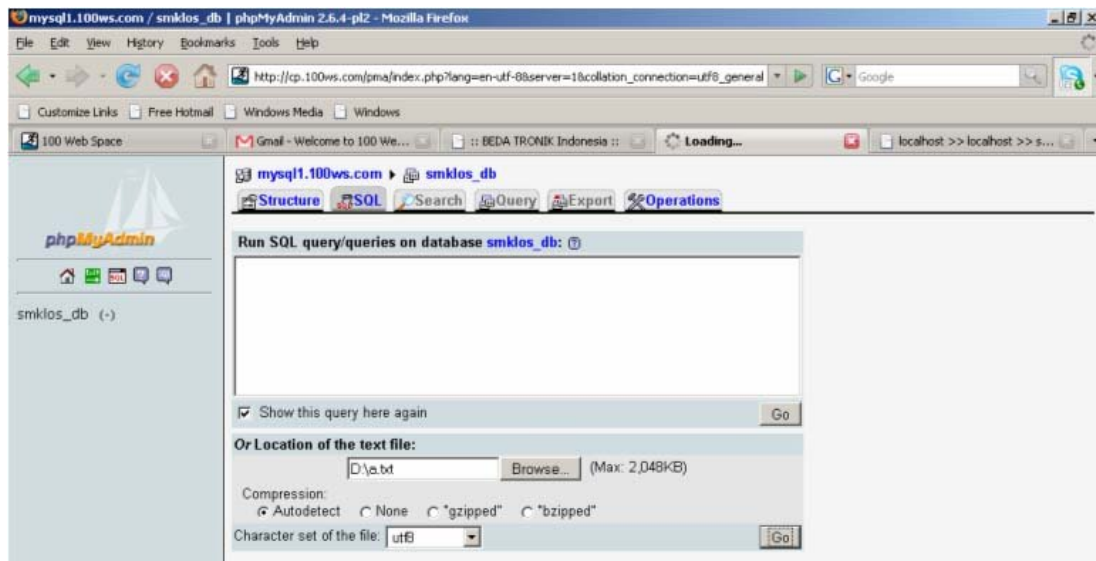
mysql1.100ws.com / smklos_db | phpMyAdmin 2.6.4-pl2 - Mozilla Firefox

File Edit View History Bookmarks Tools Help

http://cp.100ws.com/pma/index.php?lang=en-utf-8&server=1&collation_connection=utf8_general

Google

Customize Links Free Hotmail Windows Media Windows

100 Web Space | Gmail - Welcome to 100 We... | :: BEDA TRONIK Indonesia :: | Loading... | localhost >> localhost >> s...

phpMyAdmin

smklos_db (-)

mysql1.100ws.com ▸ smklos_db

Structure | SQL | Search | Query | Export | Operations

Run SQL query/queries on database smklos_db:

Show this query here again

Go

Or Location of the text file:

D:\a.txt Browse... (Max: 2,048KB)

Compression:
Autodetect None "gzipped" "bzipped"

Character set of the file: utf8

Go